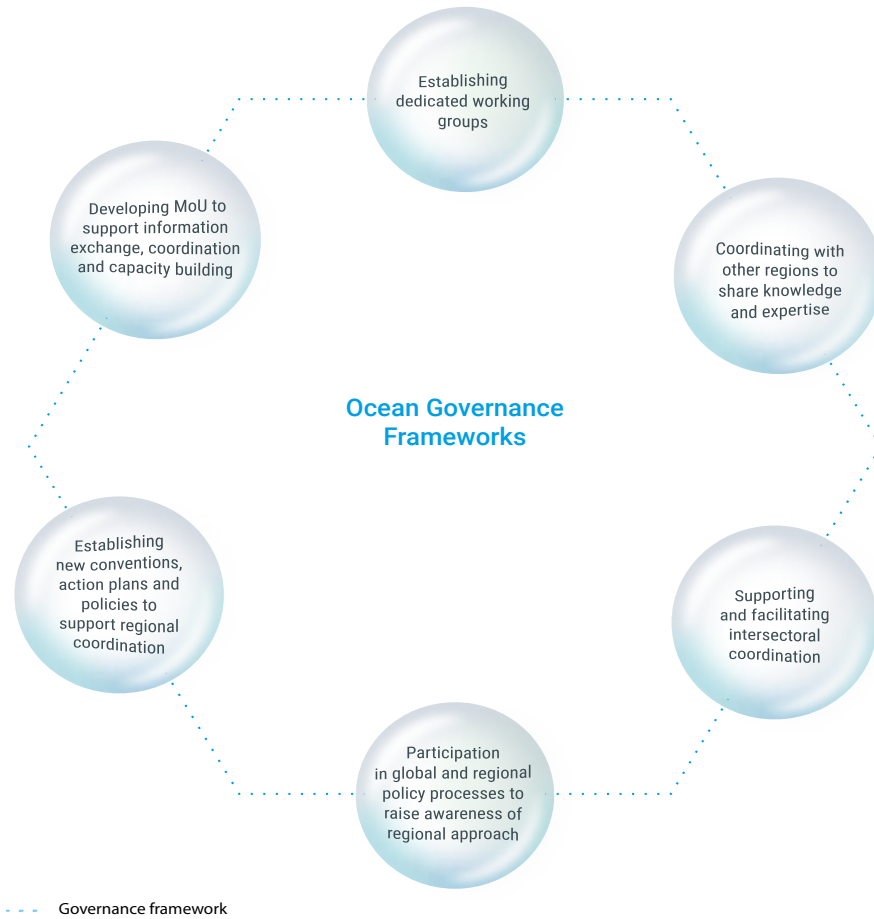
Establishing dedicated working groups

Developing MoU to support information exchange, coordination and capacity building

Coordinating with other regions to share knowledge and expertise

Ocean Governance Frameworks

Establishing new conventions, action plans and policies to support regional coordination

Supporting and facilitating intersectoral coordination

Participation in global and regional policy processes to raise awareness of regional approach

Governance framework